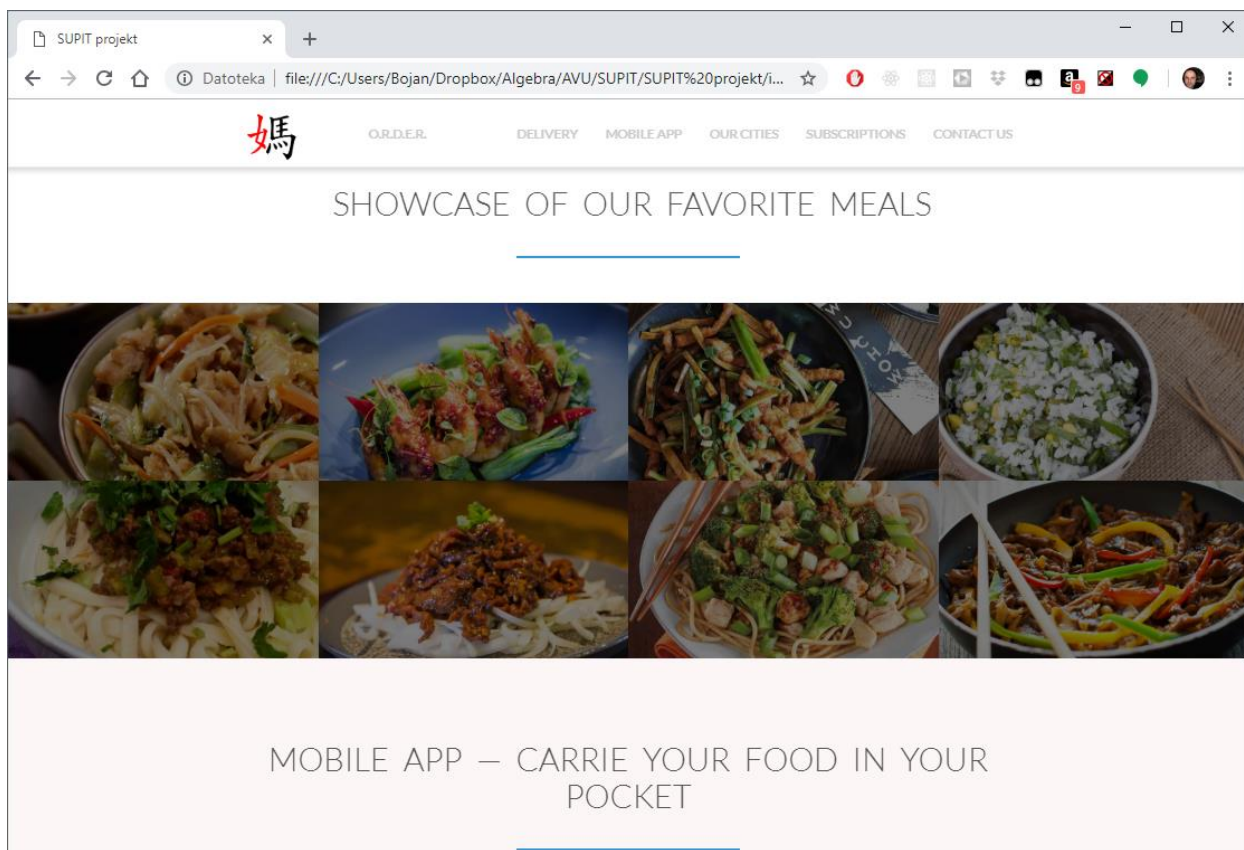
SUPIT projekt

Datoteka | file:///C:/Users/Bojan/Dropbox/Algebra/AVU/SUPIT/SUPIT%20projekt/i...

9

媽

O.R.D.E.R.

DELIVERY

MOBILE APP

OUR CITIES

SUBSCRIPTIONS

CONTACT US

SHOWCASE OF OUR FAVORITE MEALS

MOBILE APP — CARRIE YOUR FOOD IN YOUR POCKET